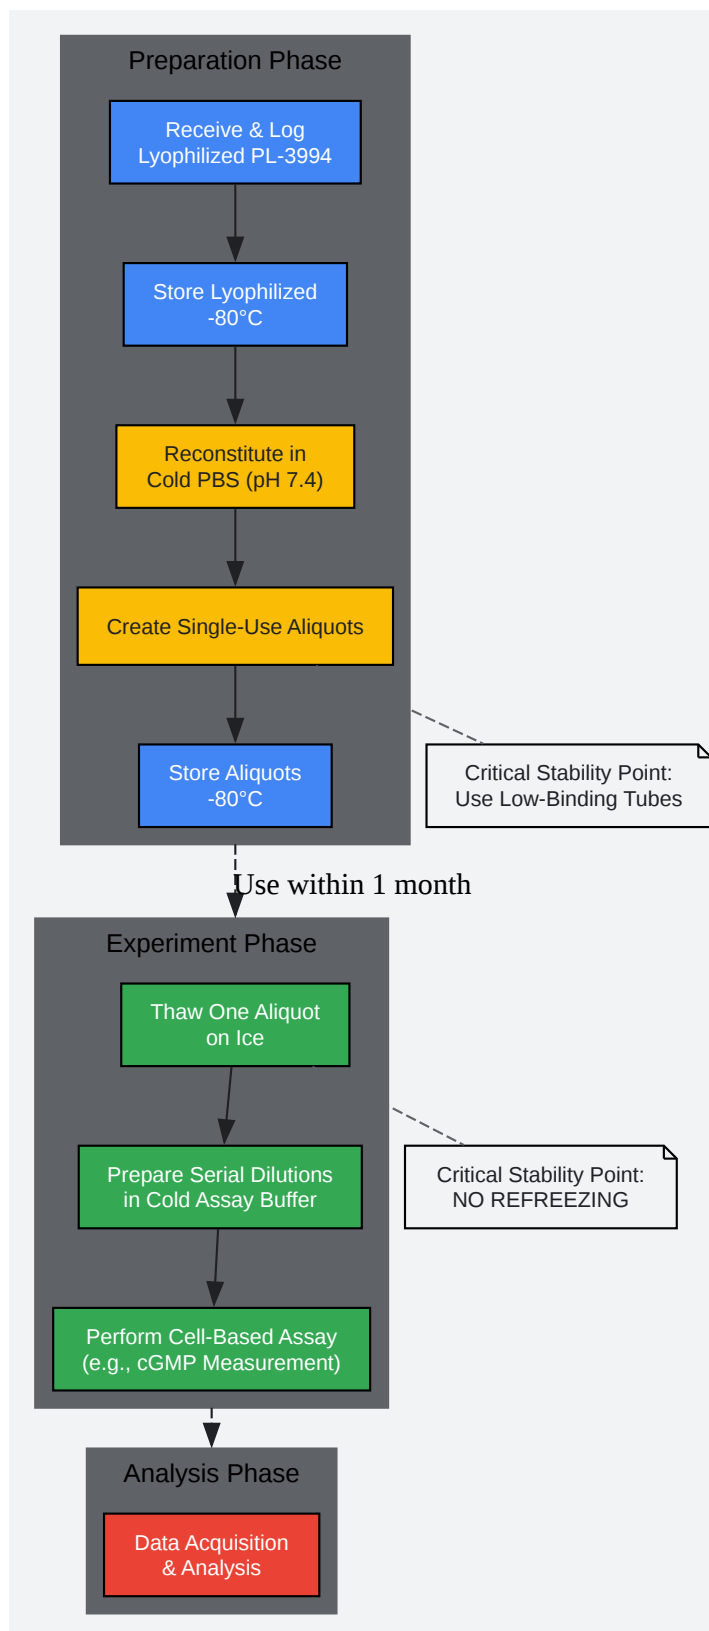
Preparation Phase

Receive & Log Lyophilized PL-3994

Store Lyophilized -80°C

Reconstitute in Cold PBS (pH 7.4)

Create Single-Use Aliquots

Store Aliquots -80°C

Critical Stability Point: Use Low-Binding Tubes

Use within 1 month

Experiment Phase

Thaw One Aliquot on Ice

Prepare Serial Dilutions in Cold Assay Buffer

Perform Cell-Based Assay (e.g., cGMP Measurement)

Critical Stability Point: NO REFREEZING

Analysis Phase

Data Acquisition & Analysis